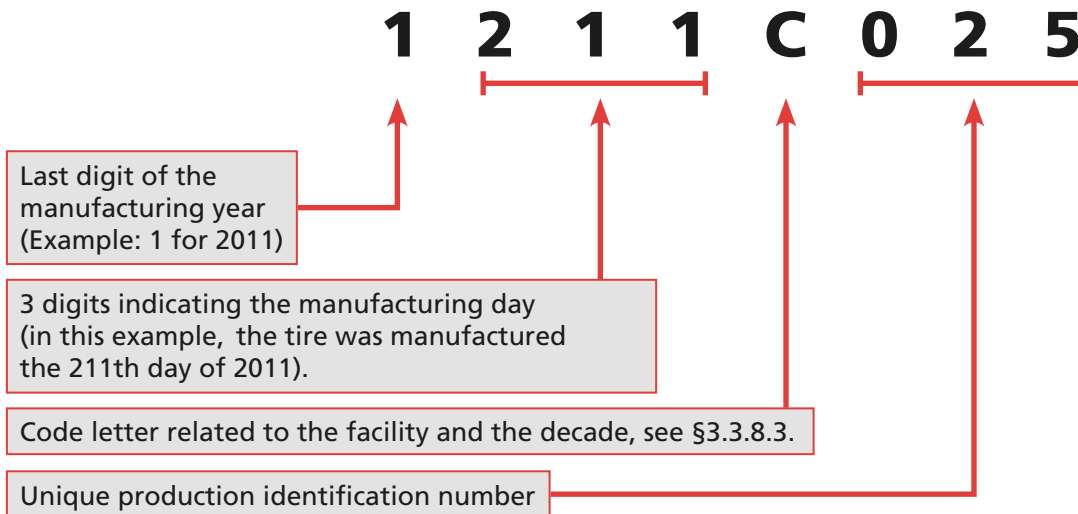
1 2 1 1 C 0 2 5

Last digit of the manufacturing year (Example: 1 for 2011)

3 digits indicating the manufacturing day (in this example, the tire was manufactured the 211th day of 2011).

Code letter related to the facility and the decade, see §3.3.8.3.

Unique production identification number